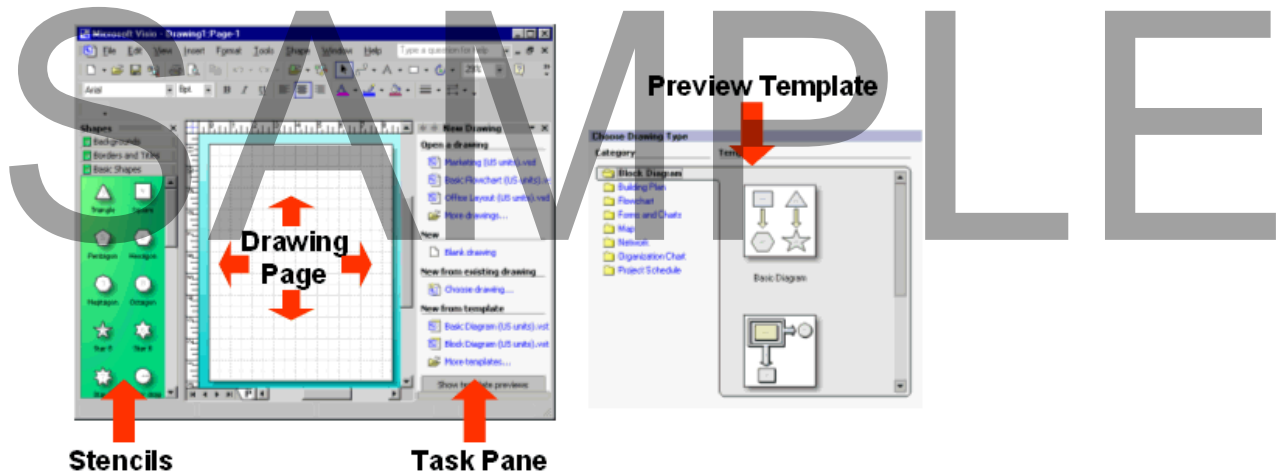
SAMPLE

Microsoft Visio - Drawing1:Page-1

File Edit View Insert Format Tools Shape Window Help Type a question for help

Arial 8pt. 29%

Shapes

Backgrounds

Borders and Titles

Basic Shapes

Triangle Square

Pentagon Hexagon

Heptagon Octagon

Star 5 Star 6

New Drawing

Open a drawing

Marketing (US units).vst

Basic Flowchart (US units).vst

Office Layout (US units).vst

More drawings...

New

Blank drawing

New from existing drawing

Choose drawing...

New from template

Basic Diagram (US units).vst

Block Diagram (US units).vst

More templates...

Show template previews

Drawing Page

Stencils

Task Pane

Preview Template

Choose Drawing Type

Category

Block Diagram

Building Plan

Flowchart

Forms and Charts

Map

Network

Organization Chart

Project Schedule

Basic Diagram